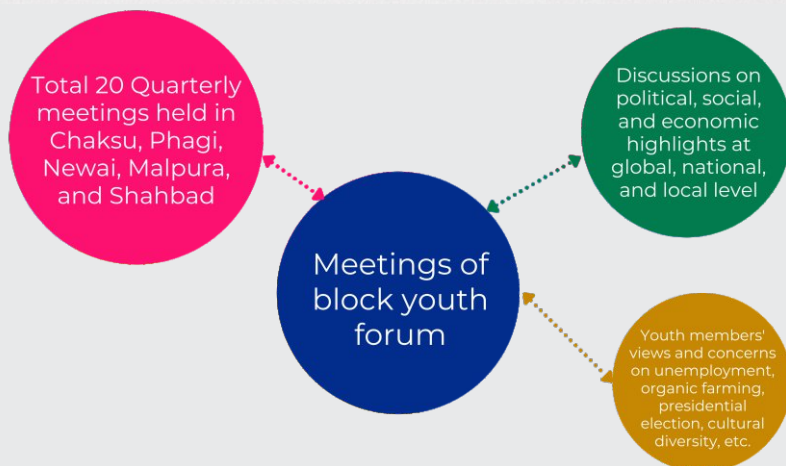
Total 20 Quarterly meetings held in Chaksu, Phagi, Newai, Malpura, and Shahbad

Discussions on political, social, and economic highlights at global, national, and local level

Meetings of block youth forum

Youth members' views and concerns on unemployment, organic farming, presidential election, cultural diversity, etc.